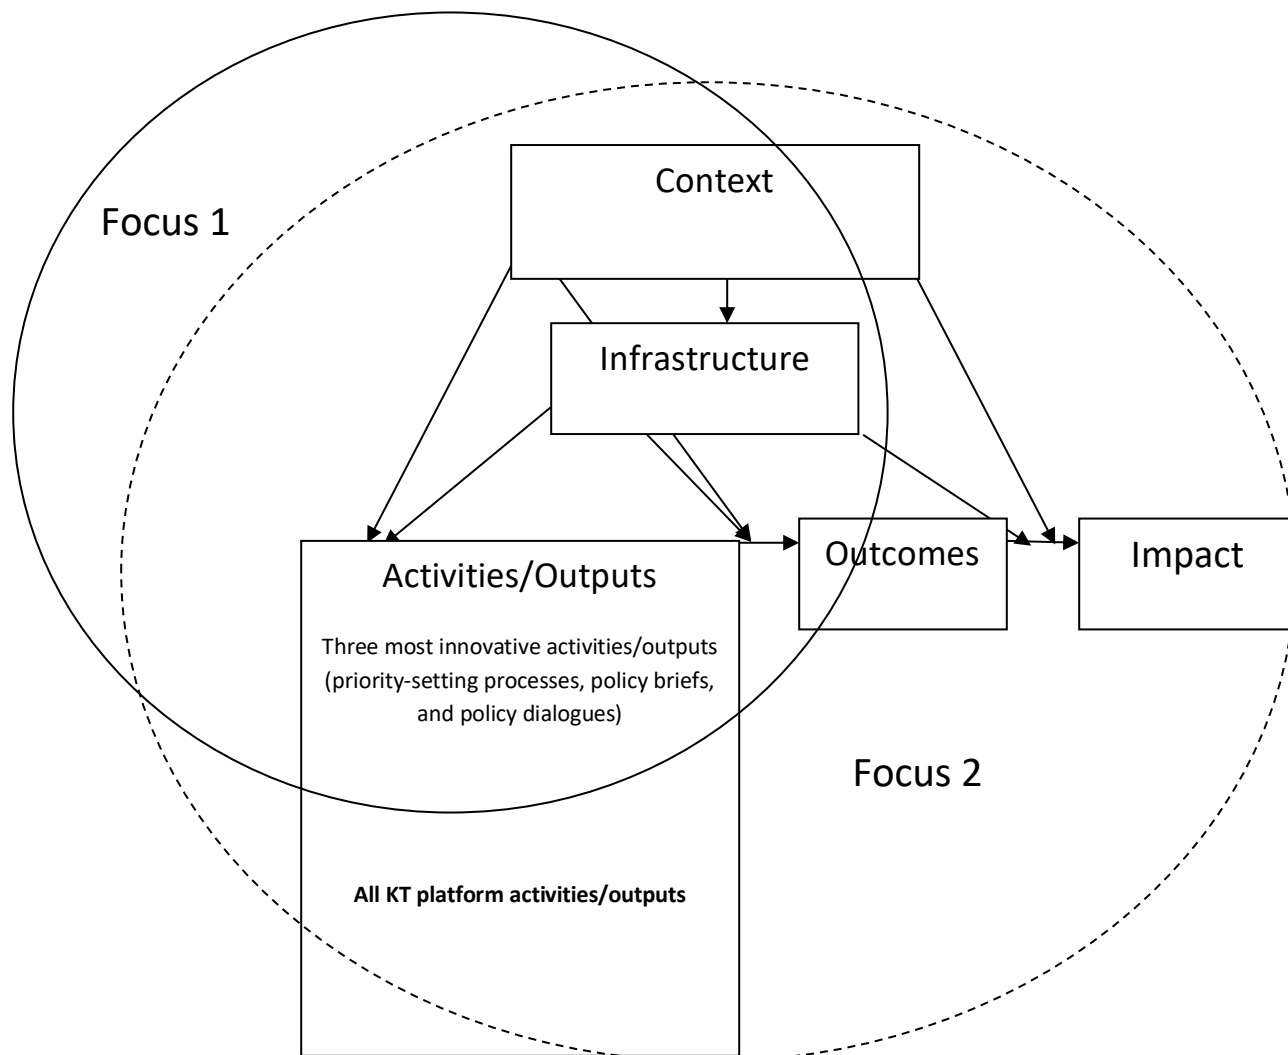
Focus 1

Context

Infrastructure

Activities/Outputs

Three most innovative activities/outputs (priority-setting processes, policy briefs, and policy dialogues)

All KT platform activities/outputs

Outcomes

Impact

Focus 2